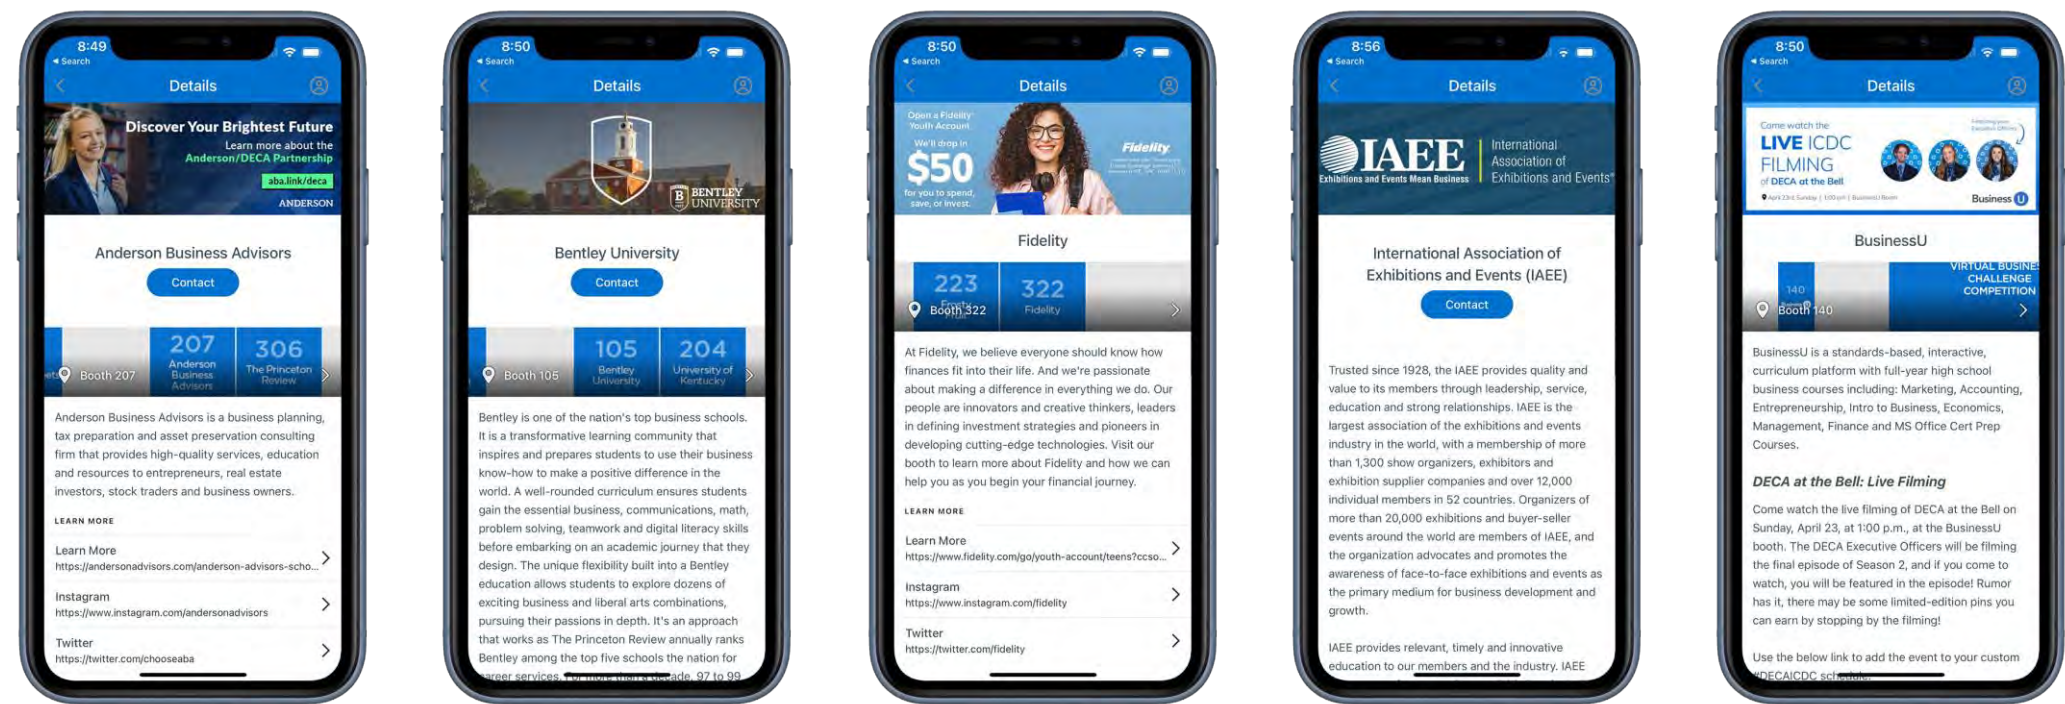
8:49
◂ Search
Details

Discover Your Brightest Future
Learn more about the
Anderson/DECA Partnership
aba.link/deca
ANDERSON

Anderson Business Advisors
Contact

Booth 207
207
Anderson Business Advisors
306
The Princeton Review

Anderson Business Advisors is a business planning, tax preparation and asset preservation consulting firm that provides high-quality services, education and resources to entrepreneurs, real estate investors, stock traders and business owners.

LEARN MORE
Learn More
https://andersonadvisors.com/anderson-advisors-scho...
Instagram
https://www.instagram.com/andersonadvisors
Twitter
https://twitter.com/chooseaba

8:50
◂ Search
Details

BENTLEY UNIVERSITY

Bentley University
Contact

Booth 105
105
Bentley University
204
University of Kentucky

Bentley is one of the nation's top business schools. It is a transformative learning community that inspires and prepares students to use their business know-how to make a positive difference in the world. A well-rounded curriculum ensures students gain the essential business, communications, math, problem solving, teamwork and digital literacy skills before embarking on an academic journey that they design. The unique flexibility built into a Bentley education allows students to explore dozens of exciting business and liberal arts combinations, pursuing their passions in depth. It's an approach that works as The Princeton Review annually ranks Bentley among the top five schools the nation for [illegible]

8:50
◂ Search
Details

Open a Fidelity Youth Account
We'll drop in
$50
for you to spend, save, or invest.
Fidelity

Fidelity

223
322
Booth 322
Fidelity

At Fidelity, we believe everyone should know how finances fit into their life. And we're passionate about making a difference in everything we do. Our people are innovators and creative thinkers, leaders in defining investment strategies and pioneers in developing cutting-edge technologies. Visit our booth to learn more about Fidelity and how we can help you as you begin your financial journey.

LEARN MORE
Learn More
https://www.fidelity.com/go/youth-account/teens?ccso...
Instagram
https://www.instagram.com/fidelity
Twitter
https://twitter.com/fidelity

8:56
◂ Search
Details

IAEE
Exhibitions and Events Mean Business
International Association of Exhibitions and Events®

International Association of Exhibitions and Events (IAEE)
Contact

Trusted since 1928, the IAEE provides quality and value to its members through leadership, service, education and strong relationships. IAEE is the largest association of the exhibitions and events industry in the world, with a membership of more than 1,300 show organizers, exhibitors and exhibition supplier companies and over 12,000 individual members in 52 countries. Organizers of more than 20,000 exhibitions and buyer-seller events around the world are members of IAEE, and the organization advocates and promotes the awareness of face-to-face exhibitions and events as the primary medium for business development and growth.

IAEE provides relevant, timely and innovative education to our members and the industry. IAEE

8:50
◂ Search
Details

Come watch the
LIVE ICDC FILMING
of DECA at the Bell
Business U

BusinessU

140
Booth 140
VIRTUAL BUSINE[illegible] CHALLENGE COMPETITION

BusinessU is a standards-based, interactive, curriculum platform with full-year high school business courses including: Marketing, Accounting, Entrepreneurship, Intro to Business, Economics, Management, Finance and MS Office Cert Prep Courses.

DECA at the Bell: Live Filming

Come watch the live filming of DECA at the Bell on Sunday, April 23, at 1:00 p.m., at the BusinessU booth. The DECA Executive Officers will be filming the final episode of Season 2, and if you come to watch, you will be featured in the episode! Rumor has it, there may be some limited-edition pins you can earn by stopping by the filming!

Use the below link to add the event to your custom #DECAICDC sch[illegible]